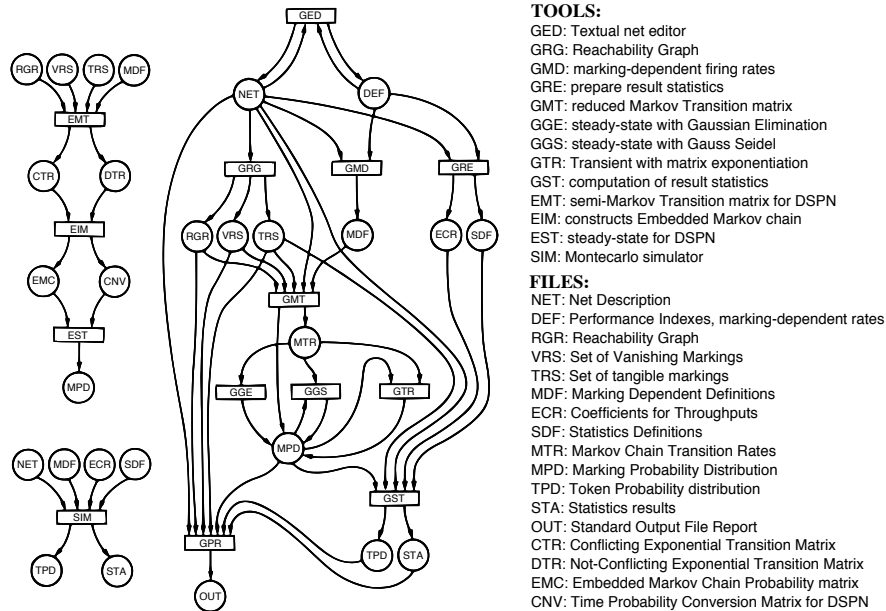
RGR VRS TRS MDF
EMT
CTR DTR
EIM
EMC CNV
EST
MPD

NET MDF ECR SDF
SIM
TPD STA

GED
NET DEF
GRG GMD GRE
RGR VRS TRS MDF ECR SDF
GMT
MTR
GGE GGS GTR
MPD
GST
GPR
TPD STA
OUT

TOOLS:
GED: Textual net editor
GRG: Reachability Graph
GMD: marking-dependent firing rates
GRE: prepare result statistics
GMT: reduced Markov Transition matrix
GGE: steady-state with Gaussian Elimination
GGS: steady-state with Gauss Seidel
GTR: Transient with matrix exponentiation
GST: computation of result statistics
EMT: semi-Markov Transition matrix for DSPN
EIM: constructs Embedded Markov chain
EST: steady-state for DSPN
SIM: Montecarlo simulator

FILES:
NET: Net Description
DEF: Performance Indexes, marking-dependent rates
RGR: Reachability Graph
VRS: Set of Vanishing Markings
TRS: Set of tangible markings
MDF: Marking Dependent Definitions
ECR: Coefficients for Throughputs
SDF: Statistics Definitions
MTR: Markov Chain Transition Rates
MPD: Marking Probability Distribution
TPD: Token Probability distribution
STA: Statistics results
OUT: Standard Output File Report
CTR: Conflicting Exponential Transition Matrix
DTR: Not-Conflicting Exponential Transition Matrix
EMC: Embedded Markov Chain Probability matrix
CNV: Time Probability Conversion Matrix for DSPN